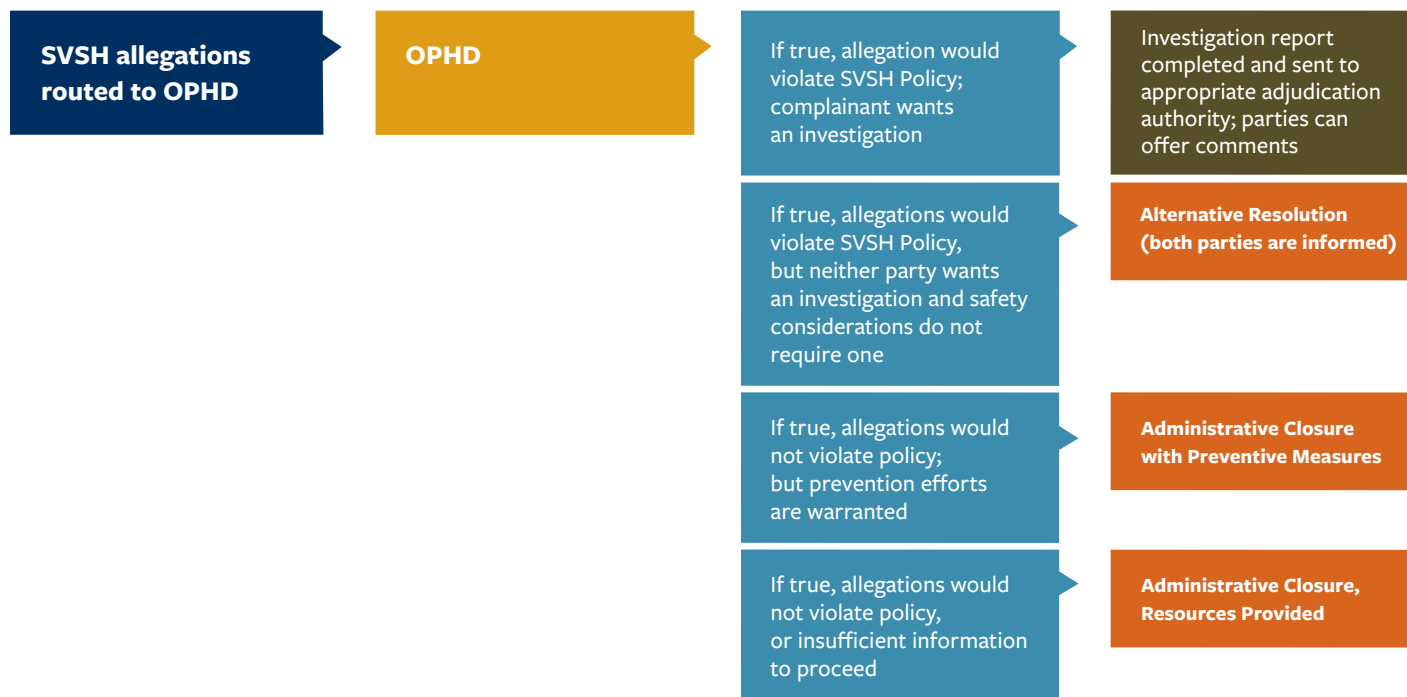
SVSH allegations routed to OPHD

OPHD

If true, allegation would violate SVSH Policy; complainant wants an investigation

Investigation report completed and sent to appropriate adjudication authority; parties can offer comments

If true, allegations would violate SVSH Policy, but neither party wants an investigation and safety considerations do not require one

Alternative Resolution (both parties are informed)

If true, allegations would not violate policy; but prevention efforts are warranted

Administrative Closure with Preventive Measures

If true, allegations would not violate policy, or insufficient information to proceed

Administrative Closure, Resources Provided